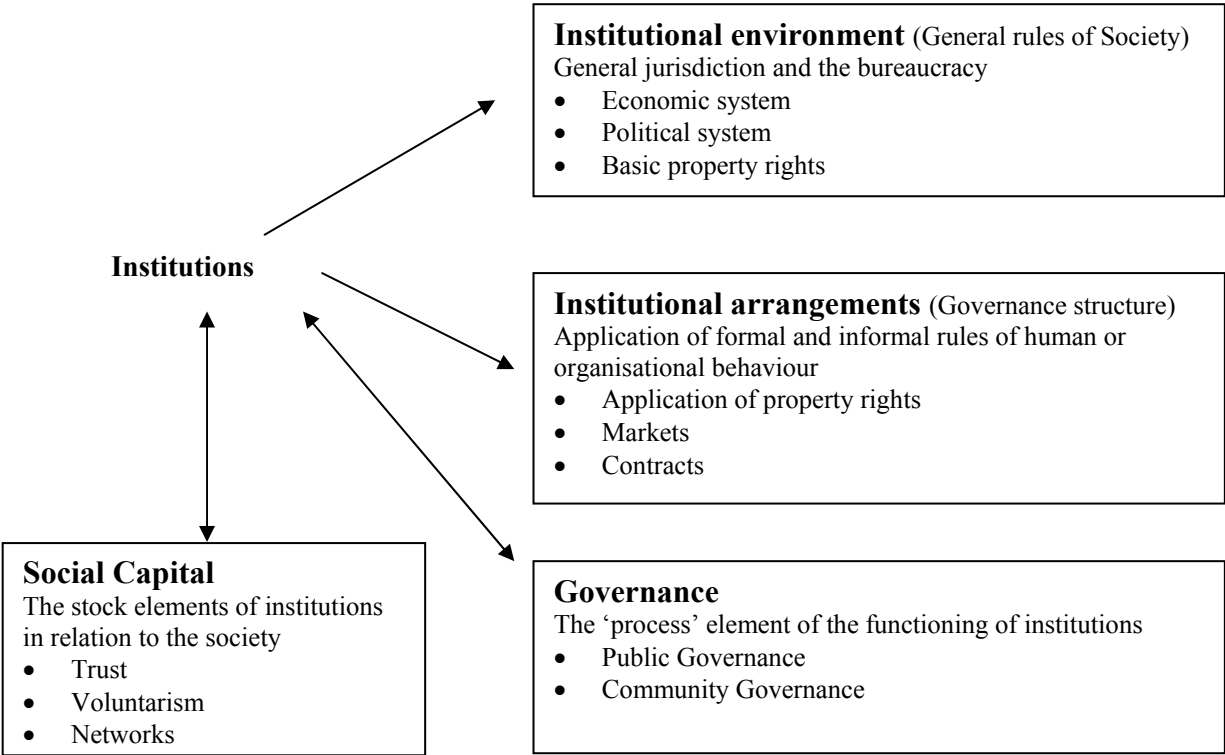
Institutional environment (General rules of Society)
General jurisdiction and the bureaucracy
- Economic system
- Political system
- Basic property rights

Institutions

Institutional arrangements (Governance structure)
Application of formal and informal rules of human or organisational behaviour
- Application of property rights
- Markets
- Contracts

Social Capital
The stock elements of institutions in relation to the society
- Trust
- Voluntarism
- Networks

Governance
The 'process' element of the functioning of institutions
- Public Governance
- Community Governance